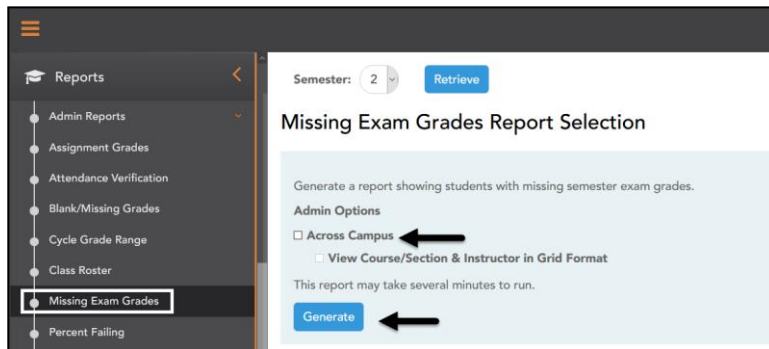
Reports

Admin Reports

Assignment Grades

Attendance Verification

Blank/Missing Grades

Cycle Grade Range

Class Roster

Missing Exam Grades

Percent Failing

Semester: 2 Retrieve

Missing Exam Grades Report Selection

Generate a report showing students with missing semester exam grades.

Admin Options

☐ Across Campus

☐ View Course/Section & Instructor in Grid Format

This report may take several minutes to run.

Generate